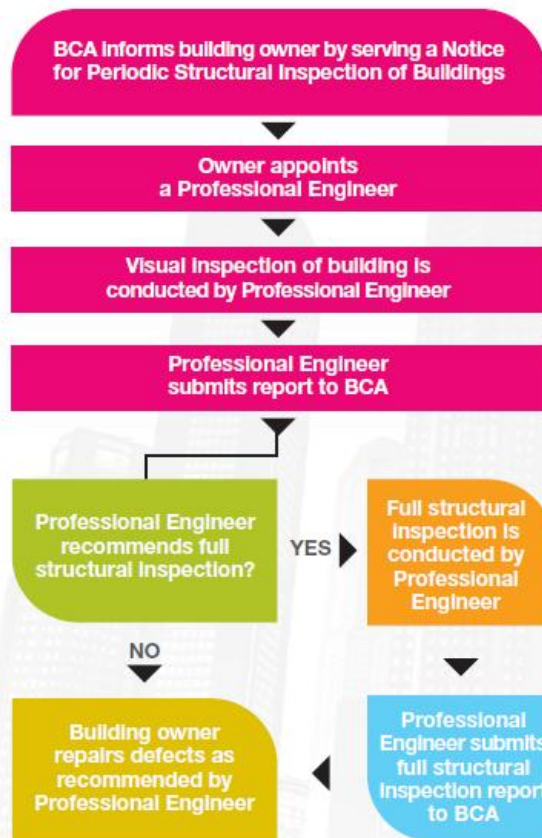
BCA informs building owner by serving a Notice for Periodic Structural Inspection of Buildings

Owner appoints a Professional Engineer

Visual inspection of building is conducted by Professional Engineer

Professional Engineer submits report to BCA

Professional Engineer recommends full structural inspection?

YES

Full structural inspection is conducted by Professional Engineer

NO

Building owner repairs defects as recommended by Professional Engineer

Professional Engineer submits full structural inspection report to BCA